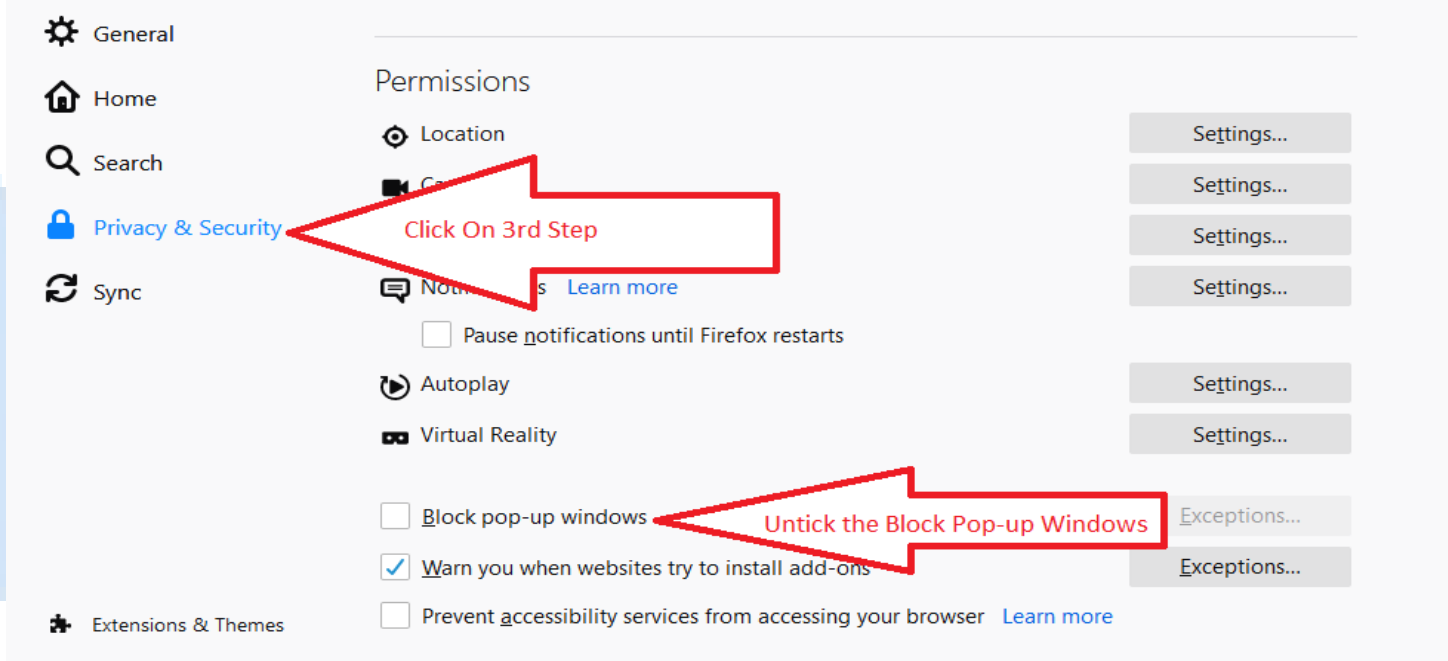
General
Home
Search
Privacy & Security
Sync

Extensions & Themes

Permissions

Location Settings...

Ca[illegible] Settings...

Click On 3rd Step

Settings...

Noti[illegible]s Learn more Settings...

Pause notifications until Firefox restarts

Autoplay Settings...

Virtual Reality Settings...

Block pop-up windows

Untick the Block Pop-up Windows

Exceptions...

Warn you when websites try to install add-ons Exceptions...

Prevent accessibility services from accessing your browser Learn more